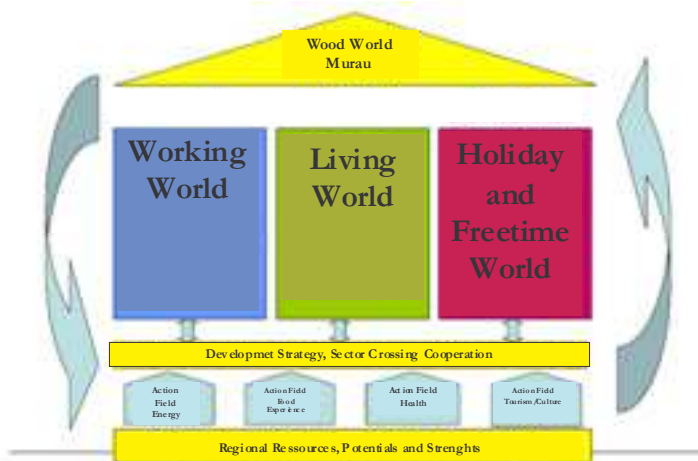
Wood World Murau

Working World

Living World

Holiday and Freetime World

Developmet Strategy, Sector Crossing Cooperation

Action Field Energy

Action Field Food Experience

Action Field Health

Action Field Tourism/Culture

Regional Ressources, Potentials and Strenghts